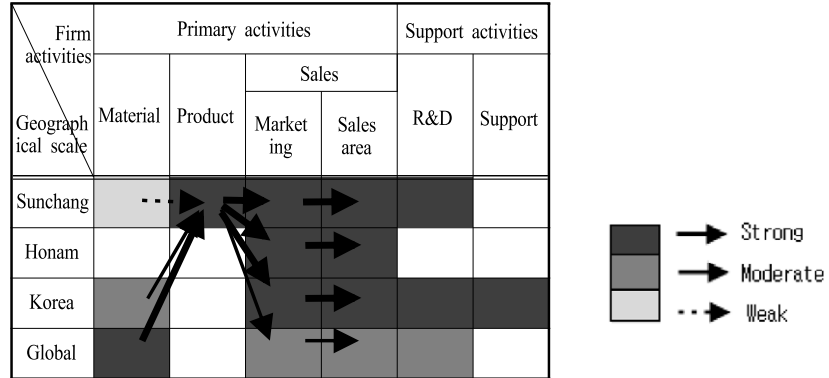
| Firm activities \ Geographical scale | Primary activities | | | | Support activities | |
|---|---|---|---|---|---|---|
| | Material | Product | Sales: Marketing | Sales: Sales area | R&D | Support |
| Sunchang | | | | | | |
| Honam | | | | | | |
| Korea | | | | | | |
| Global | | | | | | |

Strong
Moderate
Weak